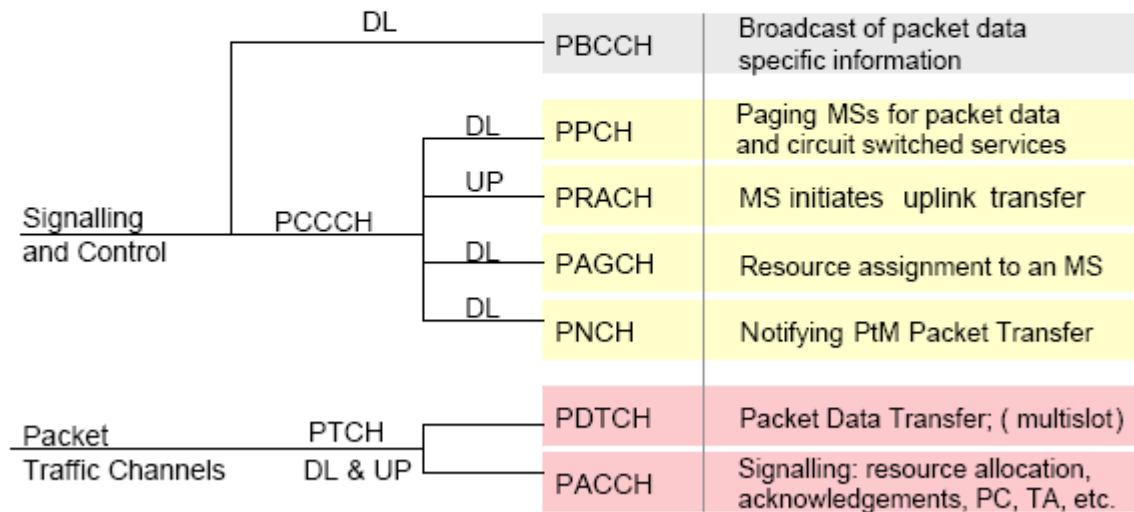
Signalling and Control

DL

PBCCH

Broadcast of packet data specific information

PCCCH

DL

PPCH

Paging MSs for packet data and circuit switched services

UP

PRACH

MS initiates uplink transfer

DL

PAGCH

Resource assignment to an MS

DL

PNCH

Notifying PtM Packet Transfer

Packet Traffic Channels

PTCH

DL & UP

PDTCH

Packet Data Transfer; ( multislot)

PACCH

Signalling: resource allocation, acknowledgements, PC, TA, etc.